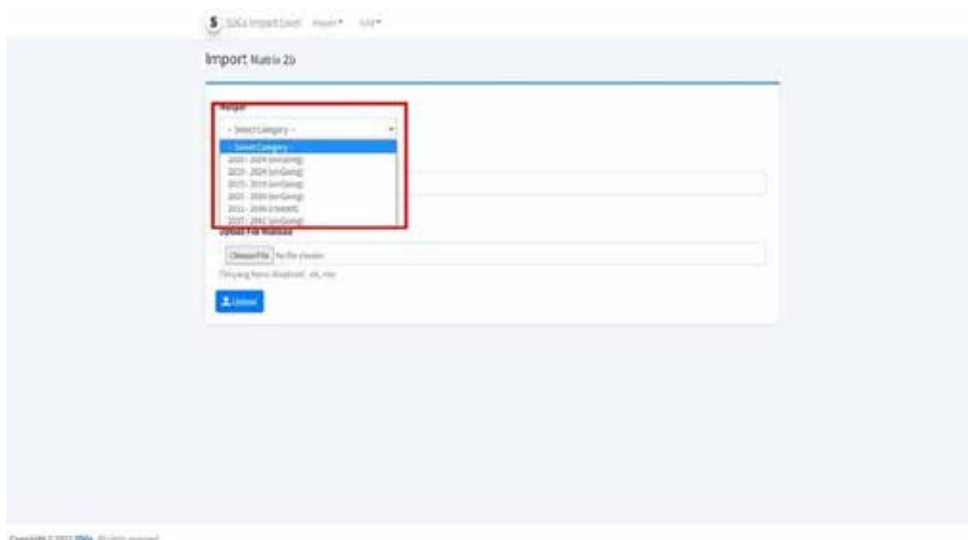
SDGs Import Level Import▾ Edit▾

Import Matrix 2b

Periode

-- Select Category --

-- Select Category --
2020 - 2024 (onGoing)
2020 - 2024 (onGoing)
2025 - 2029 (onGoing)
2025 - 2030 (onGoing)
2031 - 2036 (Closed)
2037 - 2041 (onGoing)

Upload File Matriks

Choose File No file chosen

File yang harus diupload: .xls, .xlsx

Upload

Copyright © 2022 SDGs. All rights reserved.